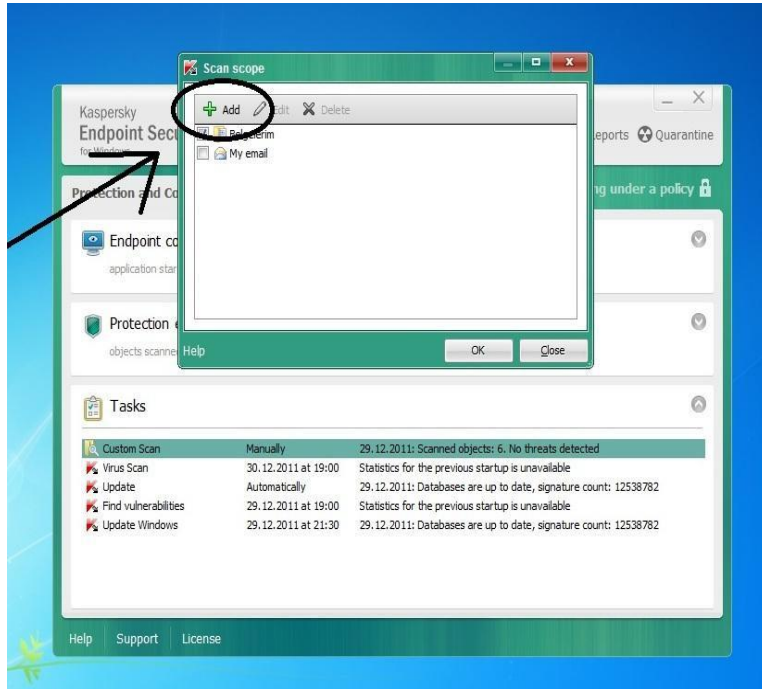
Scan scope

Add Edit Delete

Belgelerim

My email

Help

OK

Close

Kaspersky

Endpoint Secu

for Windows

Reports Quarantine

Protection and Co

ng under a policy

Endpoint co

application star

Protection

objects scanne

Tasks

| Custom Scan | Manually | 29.12.2011: Scanned objects: 6. No threats detected |
|---|---|---|
| Virus Scan | 30.12.2011 at 19:00 | Statistics for the previous startup is unavailable |
| Update | Automatically | 29.12.2011: Databases are up to date, signature count: 12538782 |
| Find vulnerabilities | 29.12.2011 at 19:00 | Statistics for the previous startup is unavailable |
| Update Windows | 29.12.2011 at 21:30 | 29.12.2011: Databases are up to date, signature count: 12538782 |

Help Support License